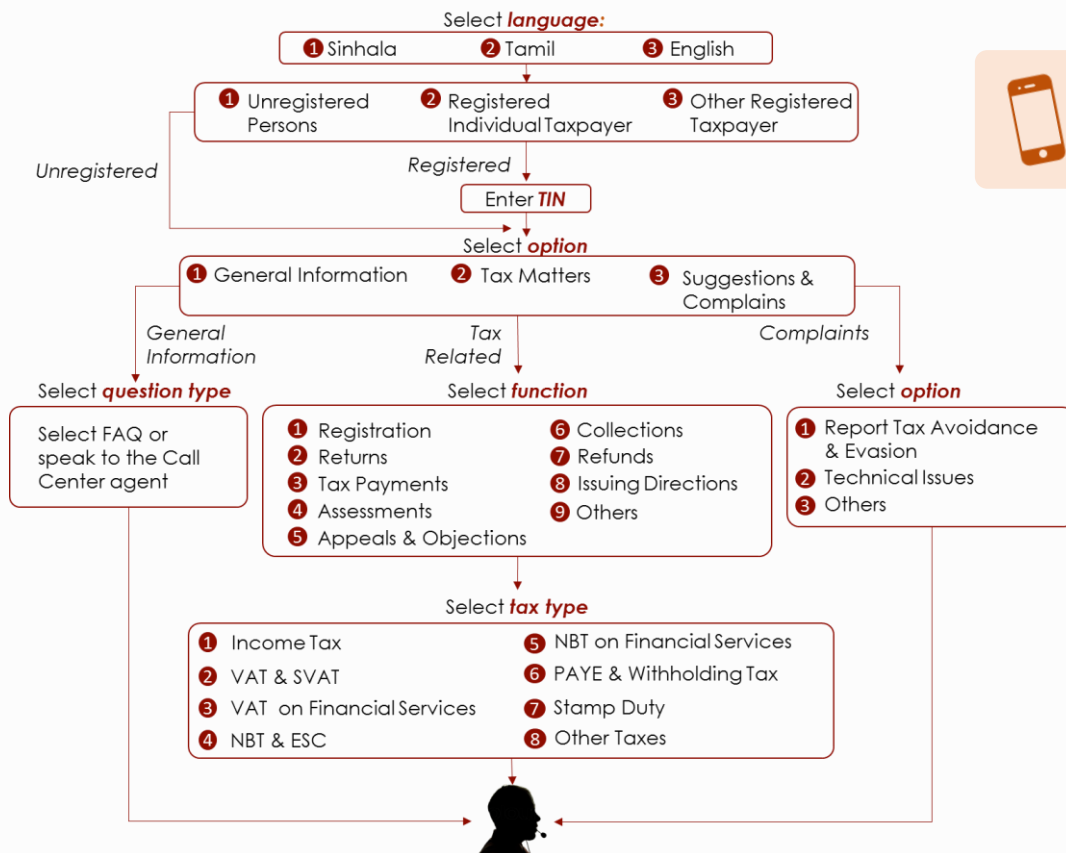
Select *language:*

1 Sinhala 2 Tamil 3 English

1 Unregistered Persons 2 Registered Individual Taxpayer 3 Other Registered Taxpayer

Unregistered

Registered

Enter *TIN*

Select *option*

1 General Information 2 Tax Matters 3 Suggestions & Complains

General Information

Tax Related

Complaints

Select *question type*

Select FAQ or speak to the Call Center agent

Select *function*

1 Registration
2 Returns
3 Tax Payments
4 Assessments
5 Appeals & Objections
6 Collections
7 Refunds
8 Issuing Directions
9 Others

Select *option*

1 Report Tax Avoidance & Evasion
2 Technical Issues
3 Others

Select *tax type*

1 Income Tax
2 VAT & SVAT
3 VAT on Financial Services
4 NBT & ESC
5 NBT on Financial Services
6 PAYE & Withholding Tax
7 Stamp Duty
8 Other Taxes